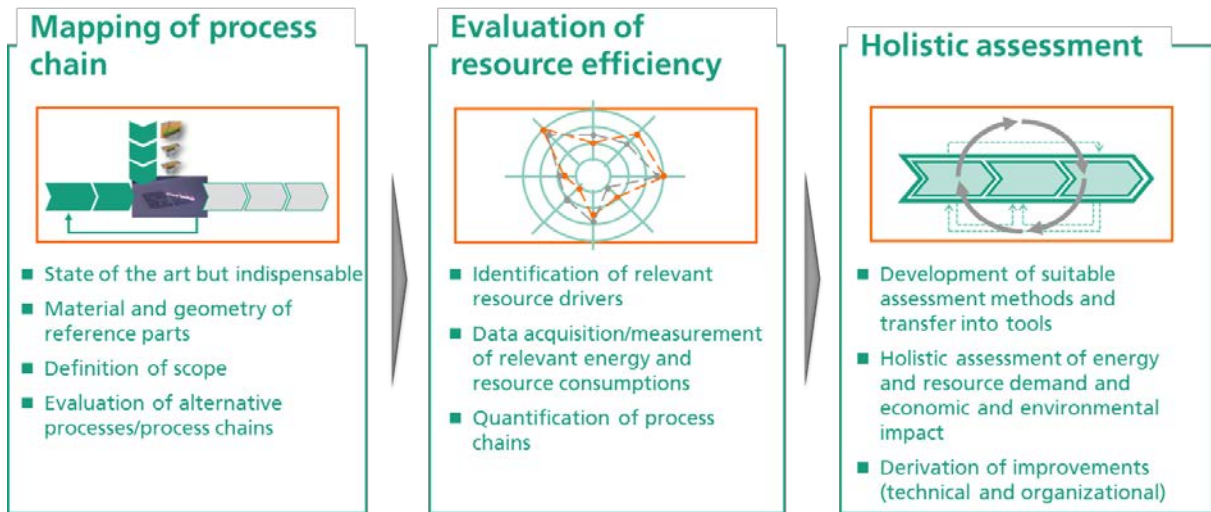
Mapping of process chain

- State of the art but indispensable
- Material and geometry of reference parts
- Definition of scope
- Evaluation of alternative processes/process chains

Evaluation of resource efficiency

- Identification of relevant resource drivers
- Data acquisition/measurement of relevant energy and resource consumptions
- Quantification of process chains

Holistic assessment

- Development of suitable assessment methods and transfer into tools
- Holistic assessment of energy and resource demand and economic and environmental impact
- Derivation of improvements (technical and organizational)